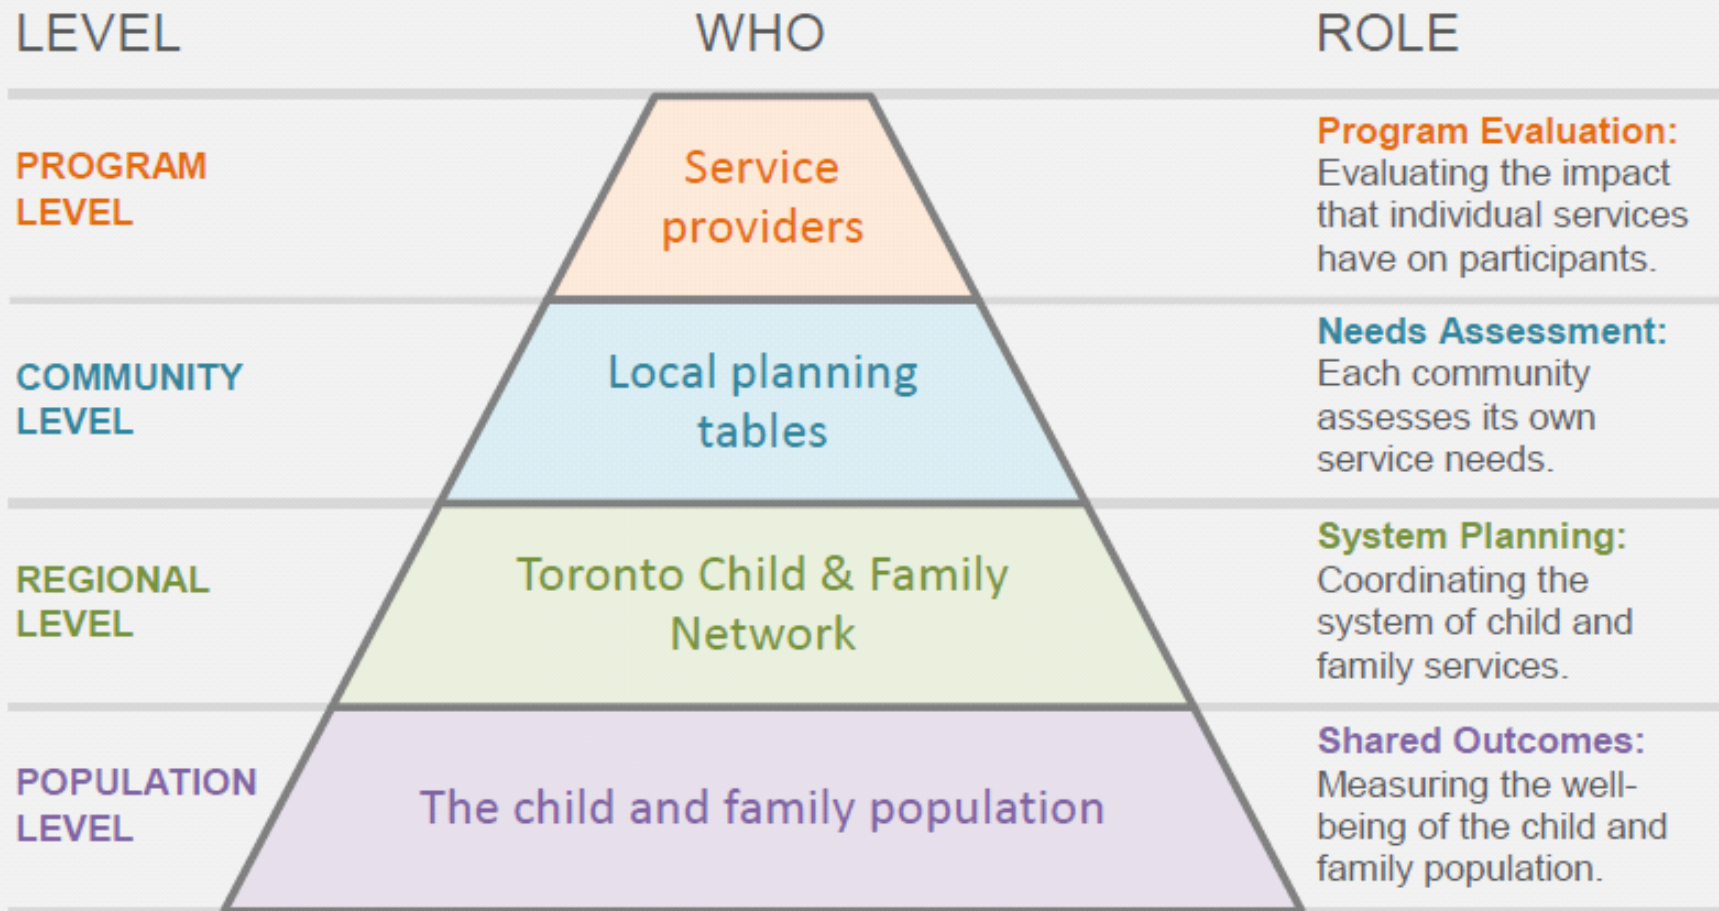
| LEVEL | WHO | ROLE |
|---|---|---|
| PROGRAM LEVEL | Service providers | Program Evaluation: Evaluating the impact that individual services have on participants. |
| COMMUNITY LEVEL | Local planning tables | Needs Assessment: Each community assesses its own service needs. |
| REGIONAL LEVEL | Toronto Child & Family Network | System Planning: Coordinating the system of child and family services. |
| POPULATION LEVEL | The child and family population | Shared Outcomes: Measuring the well-being of the child and family population. |